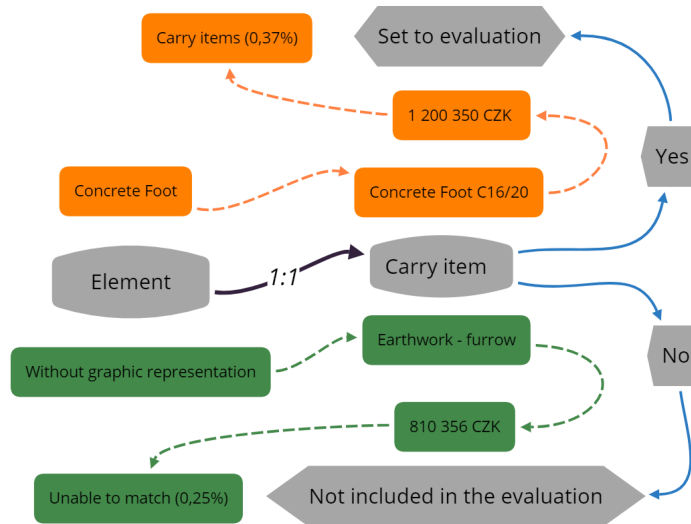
Carry items (0,37%)

Set to evaluation

1 200 350 CZK

Yes

Concrete Foot

Concrete Foot C16/20

Element

1:1

Carry item

Earthwork - furrow

No

Without graphic representation

810 356 CZK

Unable to match (0,25%)

Not included in the evaluation